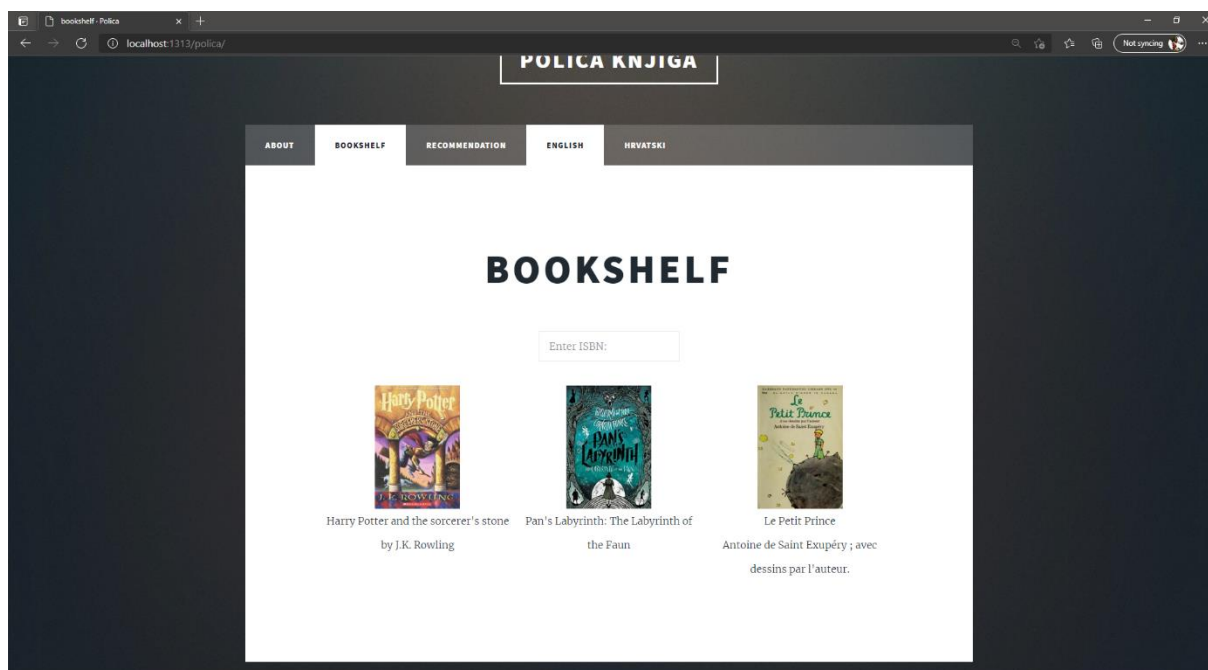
bookshelf - Polica
localhost:1313/polica/
Not syncing

POLICA KNJIGA

ABOUT
BOOKSHELF
RECOMMENDATION
ENGLISH
HRVATSKI

BOOKSHELF

Enter ISBN:

Harry Potter
J.K. ROWLING
Harry Potter and the sorcerer's stone
by J.K. Rowling

PAN'S LABYRINTH
Pan's Labyrinth: The Labyrinth of the Faun

Le Petit Prince
Le Petit Prince
Antoine de Saint Exupéry ; avec dessins par l'auteur.